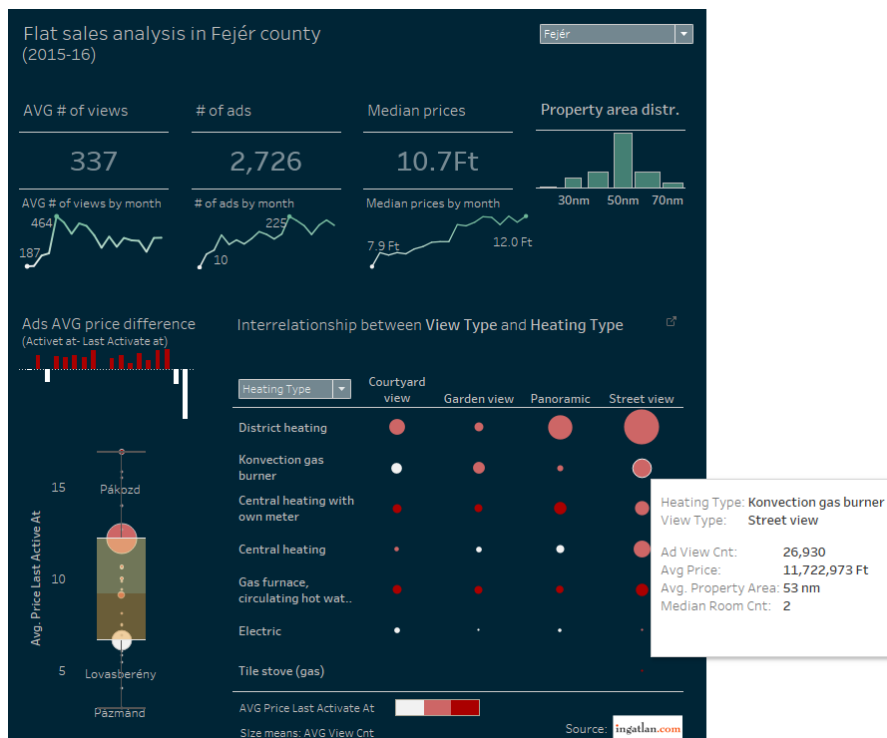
Flat sales analysis in Fejér county
(2015-16)

Fejér

AVG # of views

337

AVG # of views by month

464

187

# of ads

2,726

# of ads by month

225

10

Median prices

10.7Ft

Median prices by month

7.9 Ft

12.0 Ft

Property area distr.

30nm

50nm

70nm

Ads AVG price difference
(Activet at- Last Activate at)

Avg. Price Last Active At

15

10

5

Pákozd

Lovasberény

Pázmánd

Interrelationship between View Type and Heating Type

Heating Type

| | Courtyard view | Garden view | Panoramic | Street view |
|---|---|---|---|---|
| District heating | | | | |
| Konvection gas burner | | | | |
| Central heating with own meter | | | | |
| Central heating | | | | |
| Gas furnace, circulating hot wat.. | | | | |
| Electric | | | | |
| Tile stove (gas) | | | | |

Heating Type: Konvection gas burner
View Type: Street view

Ad View Cnt: 26,930
Avg Price: 11,722,973 Ft
Avg. Property Area: 53 nm
Median Room Cnt: 2

AVG Price Last Activate At

Size means: AVG View Cnt

Source: ingatlan.com